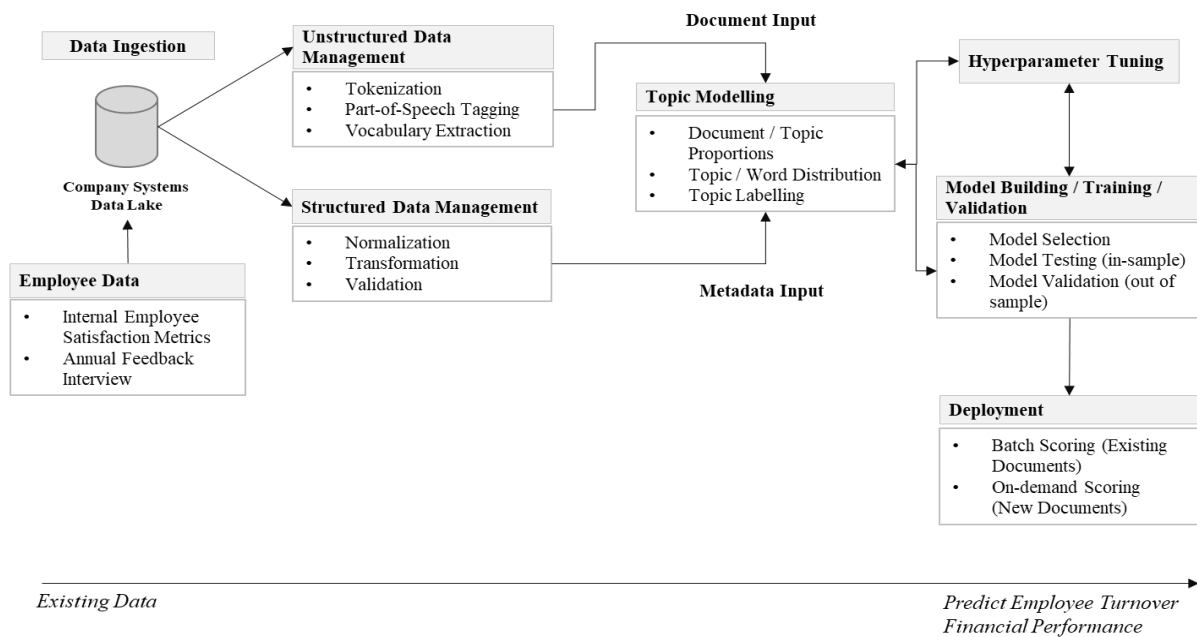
Data Ingestion

Company Systems Data Lake

Employee Data
- Internal Employee Satisfaction Metrics
- Annual Feedback Interview

Unstructured Data Management
- Tokenization
- Part-of-Speech Tagging
- Vocabulary Extraction

Structured Data Management
- Normalization
- Transformation
- Validation

Document Input

Topic Modelling
- Document / Topic Proportions
- Topic / Word Distribution
- Topic Labelling

Metadata Input

Hyperparameter Tuning

Model Building / Training / Validation
- Model Selection
- Model Testing (in-sample)
- Model Validation (out of sample)

Deployment
- Batch Scoring (Existing Documents)
- On-demand Scoring (New Documents)

Existing Data

Predict Employee Turnover
Financial Performance